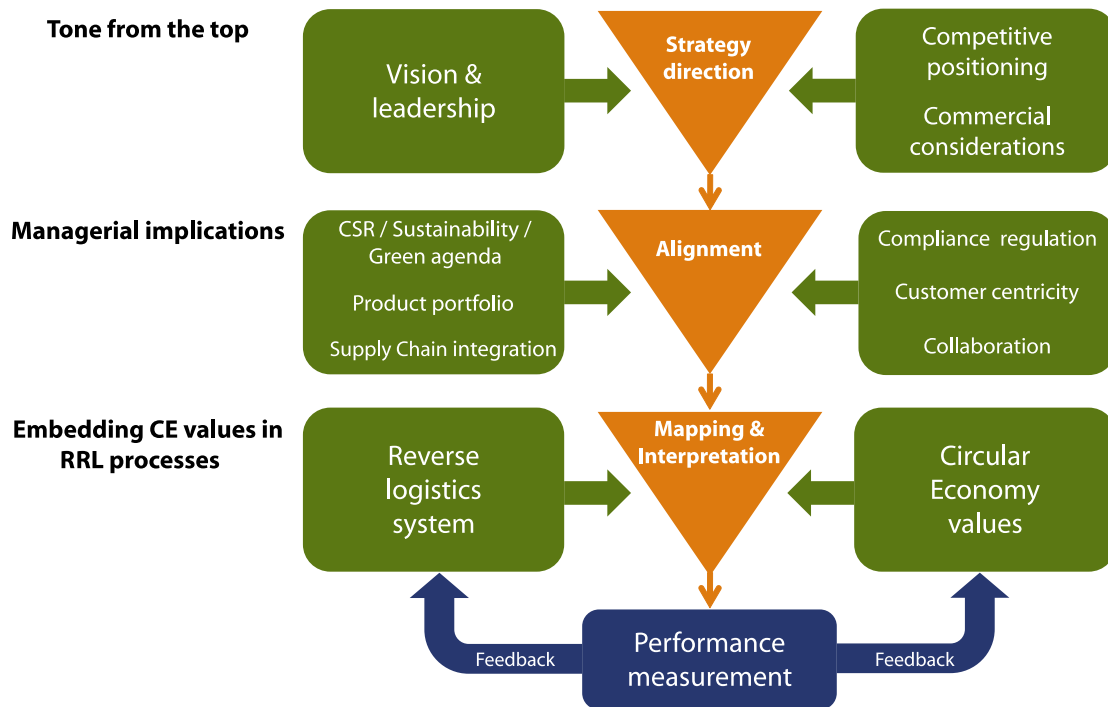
Tone from the top

Vision & leadership

Strategy direction

Competitive positioning

Commercial considerations

Managerial implications

CSR / Sustainability / Green agenda

Product portfolio

Supply Chain integration

Alignment

Compliance regulation

Customer centricity

Collaboration

Embedding CE values in RRL processes

Reverse logistics system

Mapping & Interpretation

Circular Economy values

Feedback

Performance measurement

Feedback